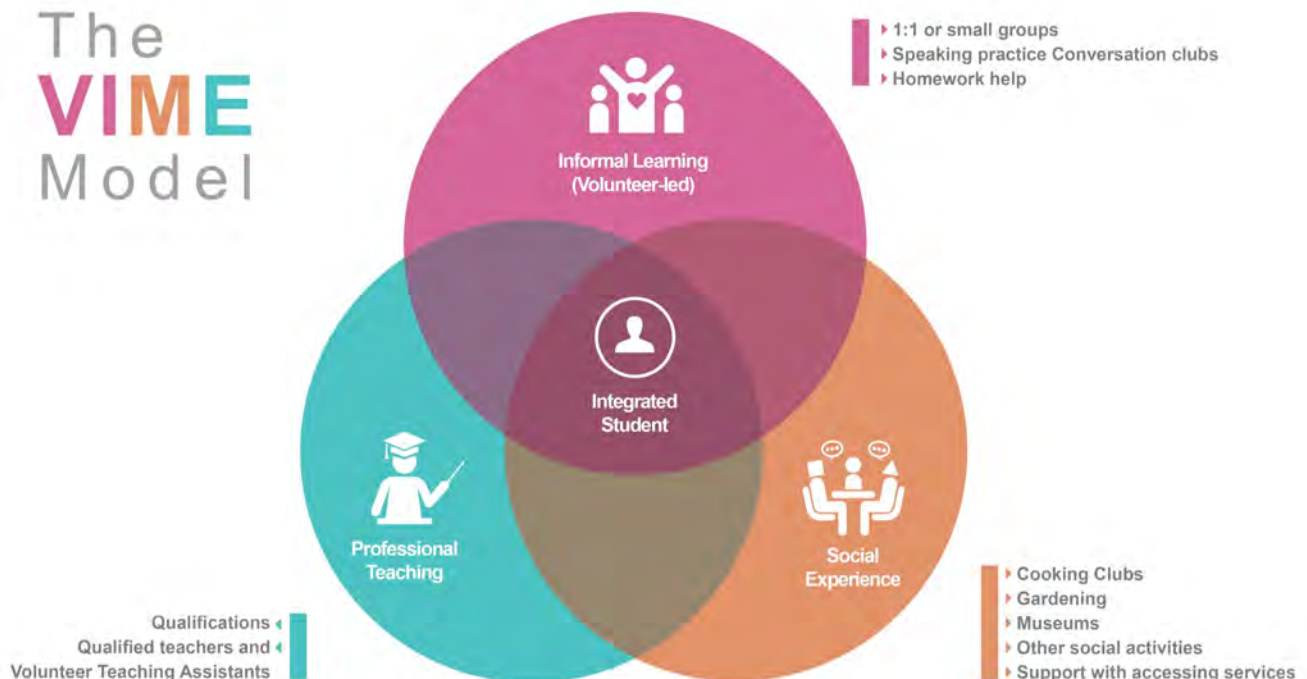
The
VIME
Model

1:1 or small groups
Speaking practice Conversation clubs
Homework help

Informal Learning (Volunteer-led)

Integrated Student

Professional Teaching

Social Experience

Qualifications
Qualified teachers and Volunteer Teaching Assistants

Cooking Clubs
Gardening
Museums
Other social activities
Support with accessing services